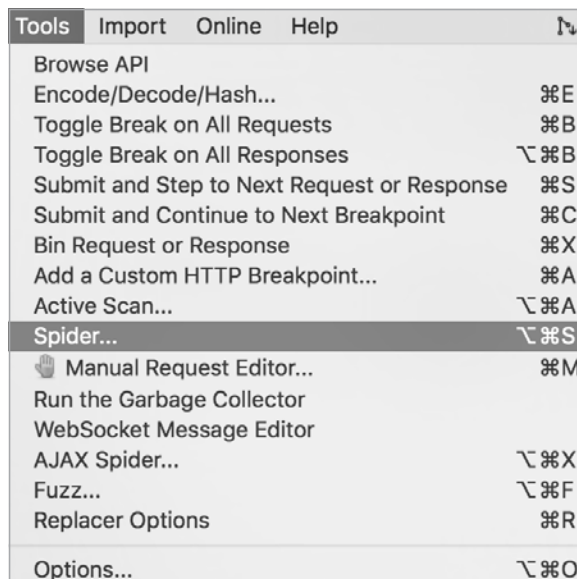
Tools Import Online Help

Browse API
Encode/Decode/Hash... ⌘E
Toggle Break on All Requests ⌘B
Toggle Break on All Responses ⌥⌘B
Submit and Step to Next Request or Response ⌘S
Submit and Continue to Next Breakpoint ⌘C
Bin Request or Response ⌘X
Add a Custom HTTP Breakpoint... ⌘A
Active Scan... ⌥⌘A
Spider... ⌥⌘S
Manual Request Editor... ⌘M
Run the Garbage Collector
WebSocket Message Editor
AJAX Spider... ⌥⌘X
Fuzz... ⌥⌘F
Replacer Options ⌘R
Options... ⌥⌘O